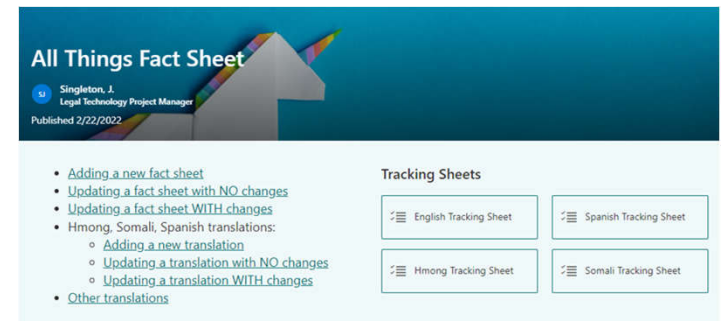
All Things Fact Sheet

SJ Singleton, J.
Legal Technology Project Manager

Published 2/22/2022

- Adding a new fact sheet
- Updating a fact sheet with NO changes
- Updating a fact sheet WITH changes
- Hmong, Somali, Spanish translations:
  - Adding a new translation
  - Updating a translation with NO changes
  - Updating a translation WITH changes
- Other translations

Tracking Sheets

English Tracking Sheet
Spanish Tracking Sheet
Hmong Tracking Sheet
Somali Tracking Sheet